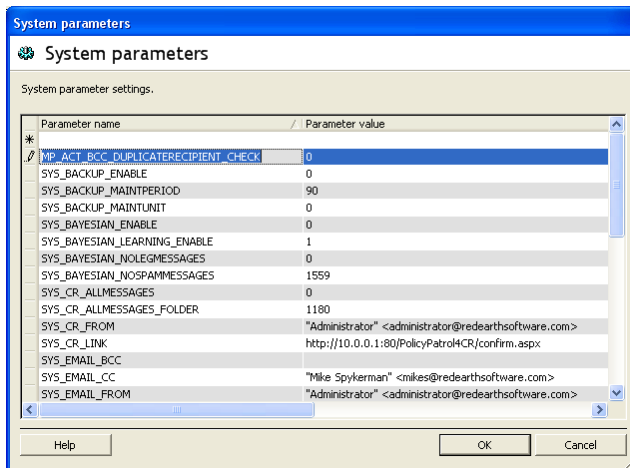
System parameters

System parameters

System parameter settings.

| | Parameter name | Parameter value |
|---|---|---|
| * | | |
| | MP_ACT_BCC_DUPLICATERECIPIENT_CHECK | 0 |
| | SYS_BACKUP_ENABLE | 0 |
| | SYS_BACKUP_MAINTPERIOD | 90 |
| | SYS_BACKUP_MAINTUNIT | 0 |
| | SYS_BAYESIAN_ENABLE | 0 |
| | SYS_BAYESIAN_LEARNING_ENABLE | 1 |
| | SYS_BAYESIAN_NOLEGMESSAGES | 0 |
| | SYS_BAYESIAN_NOSPAMMESSAGES | 1559 |
| | SYS_CR_ALLMESSAGES | 0 |
| | SYS_CR_ALLMESSAGES_FOLDER | 1180 |
| | SYS_CR_FROM | "Administrator" <administrator@redearthsoftware.com> |
| | SYS_CR_LINK | http://10.0.0.1:80/PolicyPatrol4CR/confirm.aspx |
| | SYS_EMAIL_BCC | |
| | SYS_EMAIL_CC | "Mike Spykerman" <mikes@redearthsoftware.com> |
| | SYS_EMAIL_FROM | "Administrator" <administrator@redearthsoftware.com> |

Help

OK

Cancel